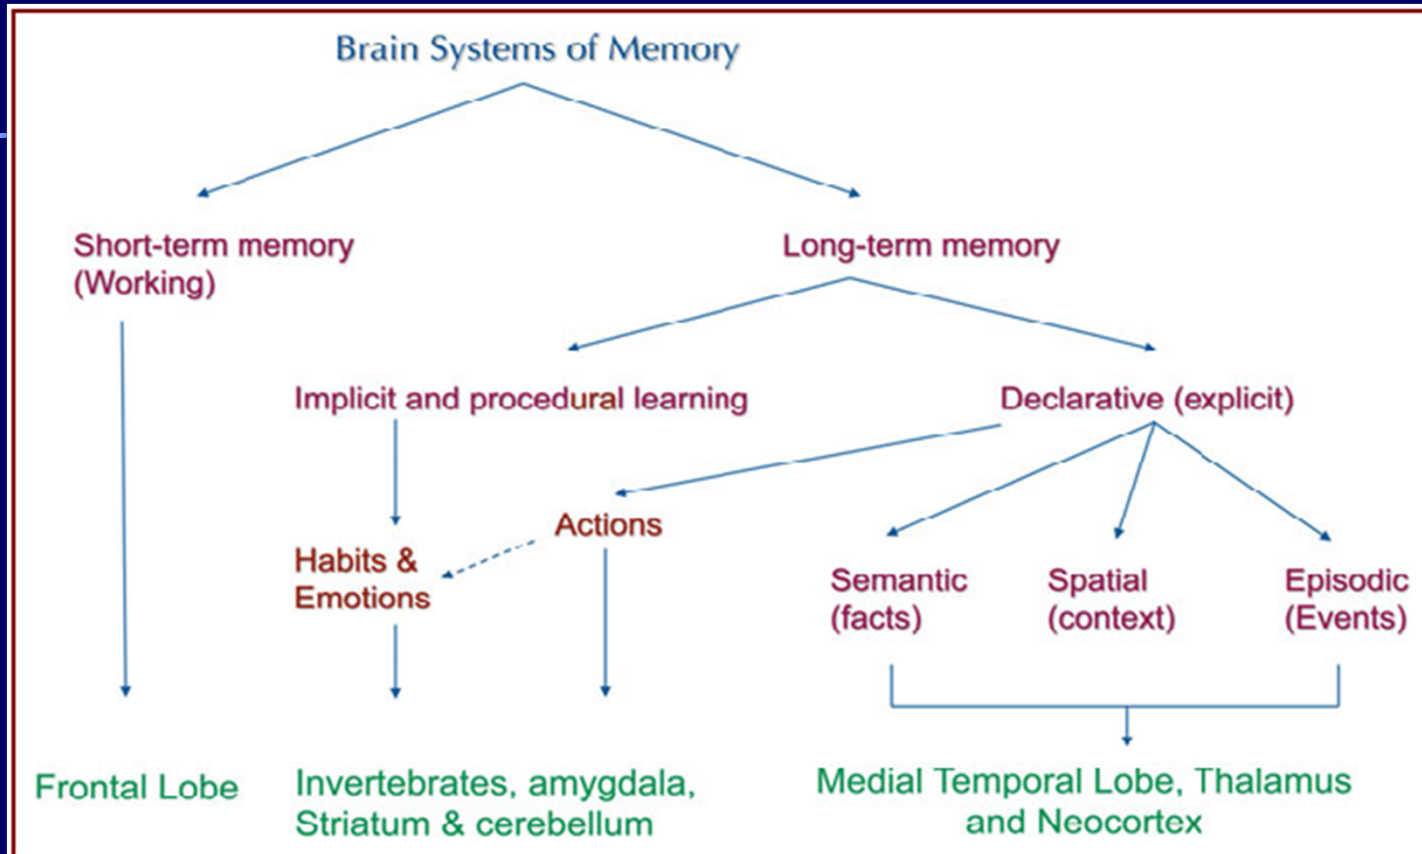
Brain Systems of Memory

Short-term memory (Working)

Long-term memory

Implicit and procedural learning

Declarative (explicit)

Actions

Habits & Emotions

Semantic (facts)

Spatial (context)

Episodic (Events)

Frontal Lobe

Invertebrates, amygdala, Striatum & cerebellum

Medial Temporal Lobe, Thalamus and Neocortex